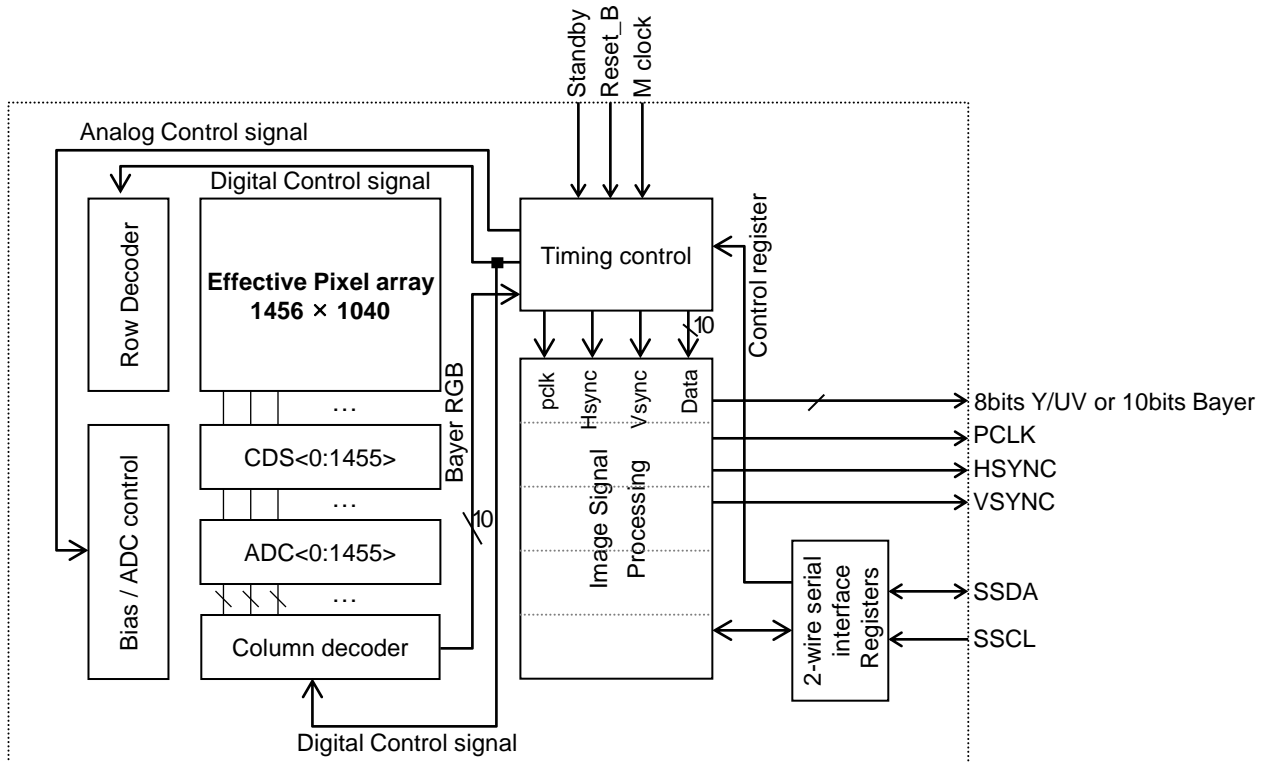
Standby
Reset_B
M clock

Analog Control signal

Digital Control signal

Row Decoder

Effective Pixel array
1456 × 1040

Timing control

Control register

10

pclk
Hsync
Vsync
Data

Bayer RGB

…

CDS<0:1455>

…

ADC<0:1455>

10

…

Bias / ADC control

Column decoder

Image Signal Processing

8bits Y/UV or 10bits Bayer
PCLK
HSYNC
VSYNC

2-wire serial interface Registers

SSDA
SSCL

Digital Control signal